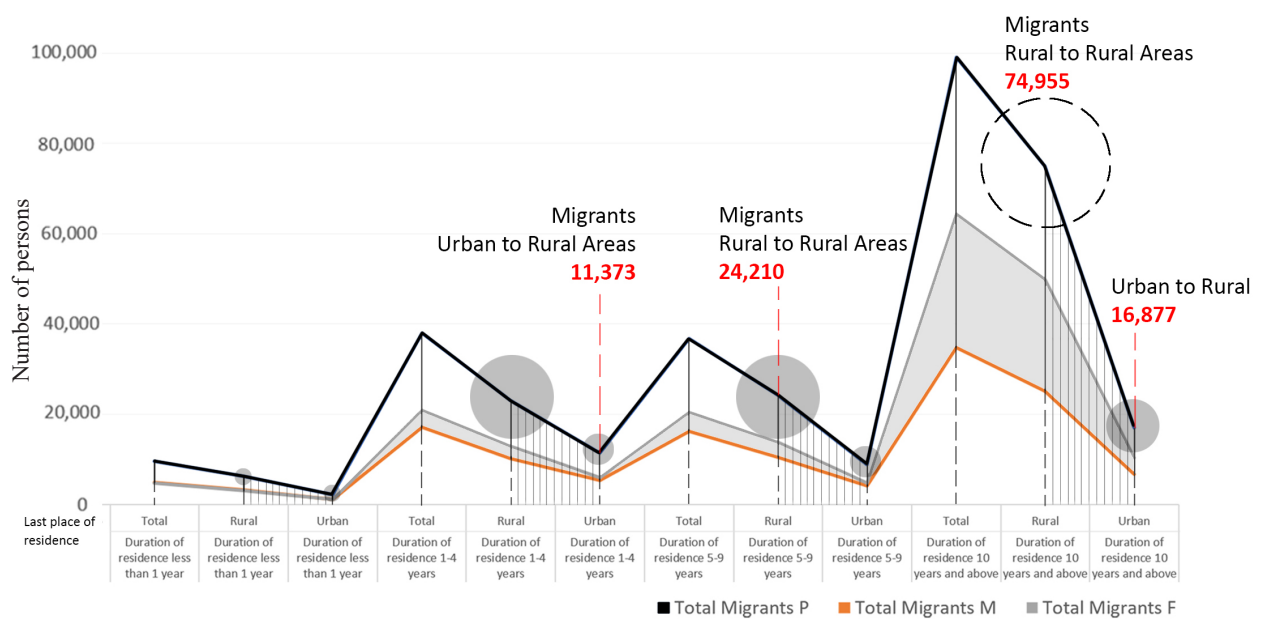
Migrants
Rural to Rural Areas
74,955

Migrants
Urban to Rural Areas
11,373

Migrants
Rural to Rural Areas
24,210

Urban to Rural
16,877

Number of persons

100,000
80,000
60,000
40,000
20,000
0

Last place of residence

| Total | Rural | Urban | Total | Rural | Urban | Total | Rural | Urban | Total | Rural | Urban |
|---|---|---|---|---|---|---|---|---|---|---|---|
| Duration of residence less than 1 year | Duration of residence less than 1 year | Duration of residence less than 1 year | Duration of residence 1-4 years | Duration of residence 1-4 years | Duration of residence 1-4 years | Duration of residence 5-9 years | Duration of residence 5-9 years | Duration of residence 5-9 years | Duration of residence 10 years and above | Duration of residence 10 years and above | Duration of residence 10 years and above |

Total Migrants P
Total Migrants M
Total Migrants F